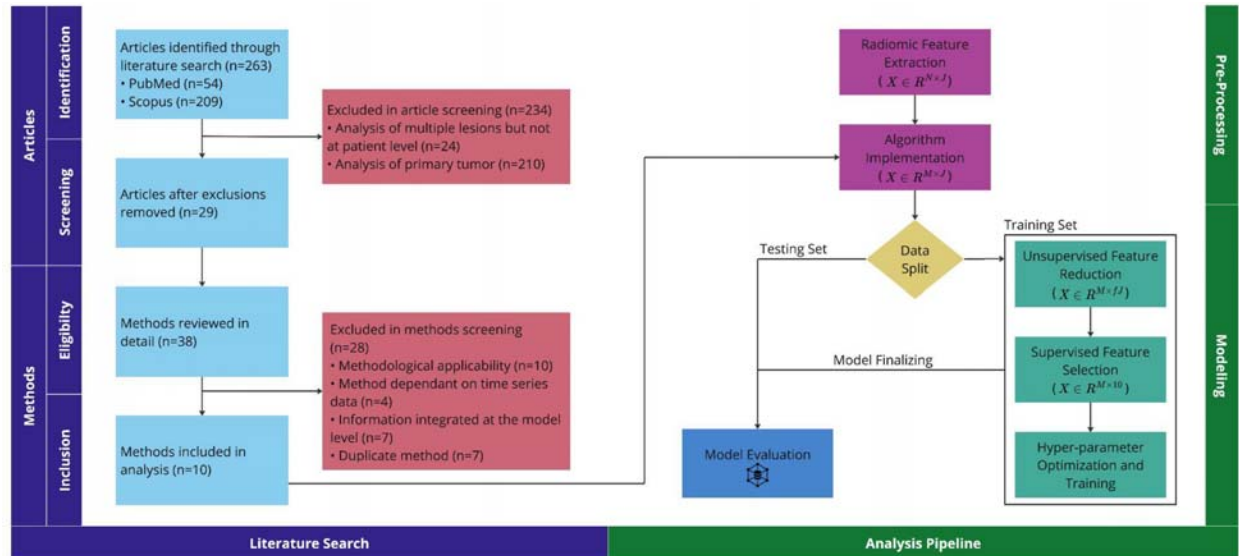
Articles
Identification
Screening
Methods
Eligibility
Inclusion

Articles identified through literature search (n=263)
• PubMed (n=54)
• Scopus (n=209)

Excluded in article screening (n=234)
• Analysis of multiple lesions but not at patient level (n=24)
• Analysis of primary tumor (n=210)

Articles after exclusions removed (n=29)

Methods reviewed in detail (n=38)

Excluded in methods screening (n=28)
• Methodological applicability (n=10)
• Method dependant on time series data (n=4)
• Information integrated at the model level (n=7)
• Duplicate method (n=7)

Methods included in analysis (n=10)

Radiomic Feature Extraction
$( X \in R^{N \times J} )$

Algorithm Implementation
$( X \in R^{M \times J} )$

Pre-Processing

Training Set

Testing Set

Data Split

Unsupervised Feature Reduction
$( X \in R^{M \times JJ} )$

Model Finalizing

Supervised Feature Selection
$( X \in R^{M \times 10} )$

Model Evaluation

Hyper-parameter Optimization and Training

Modeling

Literature Search

Analysis Pipeline